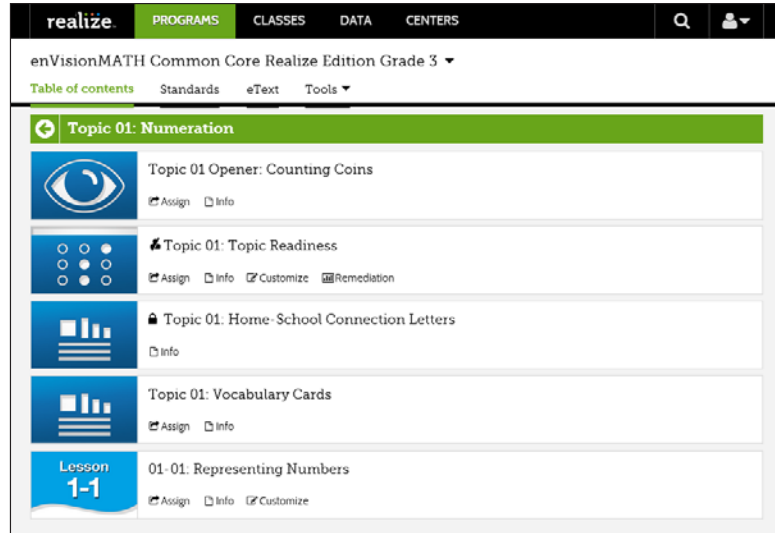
realize. PROGRAMS CLASSES DATA CENTERS

enVisionMATH Common Core Realize Edition Grade 3

Table of contents Standards eText Tools

Topic 01: Numeration

Topic 01 Opener: Counting Coins
Assign Info

Topic 01: Topic Readiness
Assign Info Customize Remediation

Topic 01: Home-School Connection Letters
Info

Topic 01: Vocabulary Cards
Assign Info

Lesson 1-1
01-01: Representing Numbers
Assign Info Customize